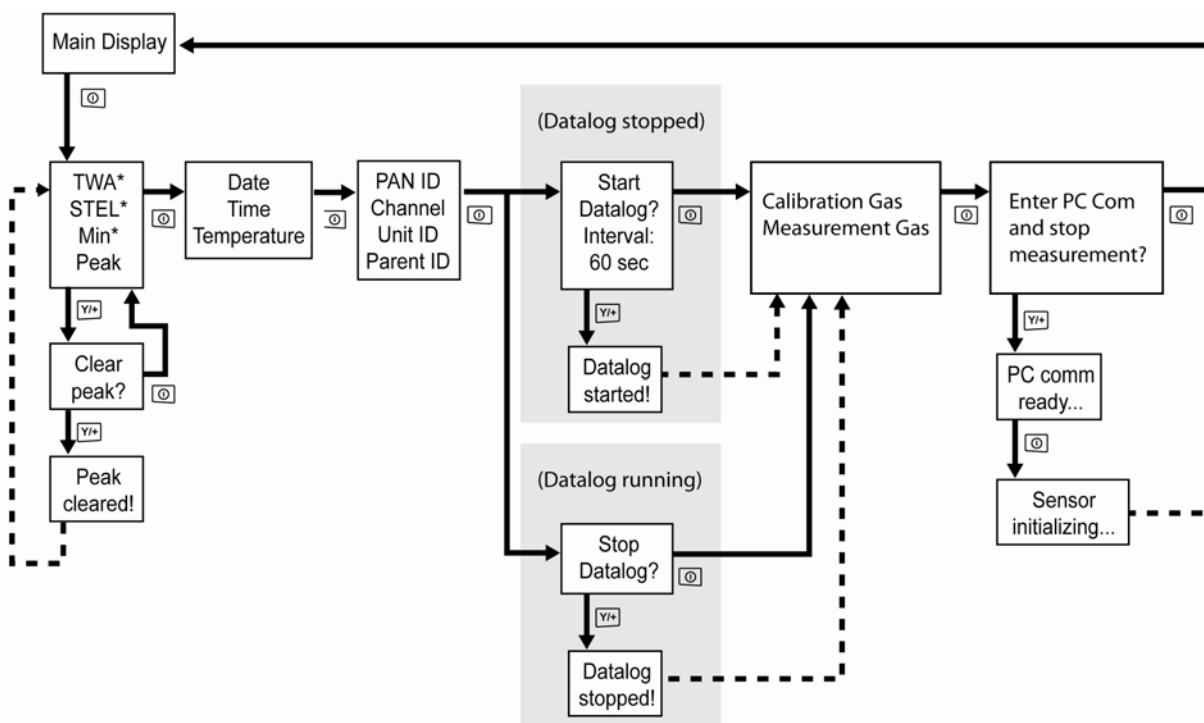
Main Display

TWA*
STEL*
Min*
Peak

Clear peak?

Peak cleared!

Date
Time
Temperature

PAN ID
Channel
Unit ID
Parent ID

(Datalog stopped)

Start Datalog?
Interval:
60 sec

Datalog started!

(Datalog running)

Stop Datalog?

Datalog stopped!

Calibration Gas
Measurement Gas

Enter PC Com and stop measurement?

PC comm ready...

Sensor initializing...

Y/+
Y/+
Y/+
Y/+
Y/+